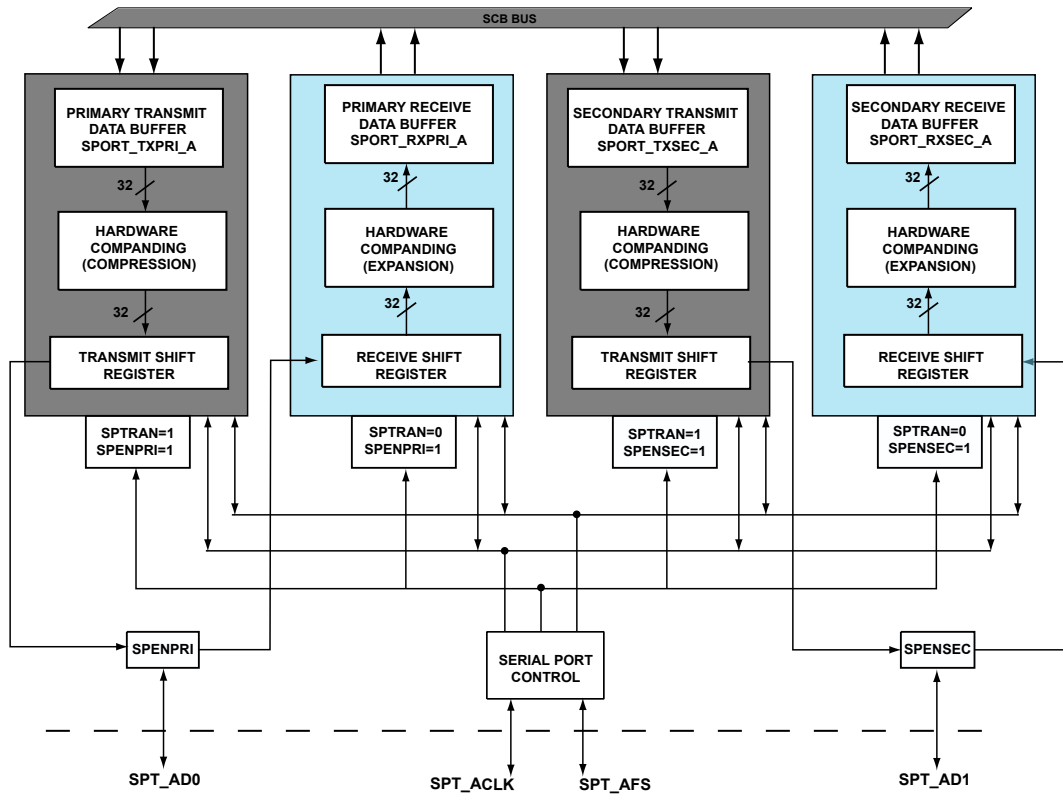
SCB BUS

PRIMARY TRANSMIT DATA BUFFER SPORT_TXPRI_A

32

HARDWARE COMPANDING (COMPRESSION)

32

TRANSMIT SHIFT REGISTER

SPTRAN=1
SPENPRI=1

PRIMARY RECEIVE DATA BUFFER SPORT_RXPRI_A

32

HARDWARE COMPANDING (EXPANSION)

32

RECEIVE SHIFT REGISTER

SPTRAN=0
SPENPRI=1

SECONDARY TRANSMIT DATA BUFFER SPORT_TXSEC_A

32

HARDWARE COMPANDING (COMPRESSION)

32

TRANSMIT SHIFT REGISTER

SPTRAN=1
SPENSEC=1

SECONDARY RECEIVE DATA BUFFER SPORT_RXSEC_A

32

HARDWARE COMPANDING (EXPANSION)

32

RECEIVE SHIFT REGISTER

SPTRAN=0
SPENSEC=1

SPENPRI

SERIAL PORT CONTROL

SPENSEC

SPT_AD0

SPT_ACLK

SPT_AFS

SPT_AD1